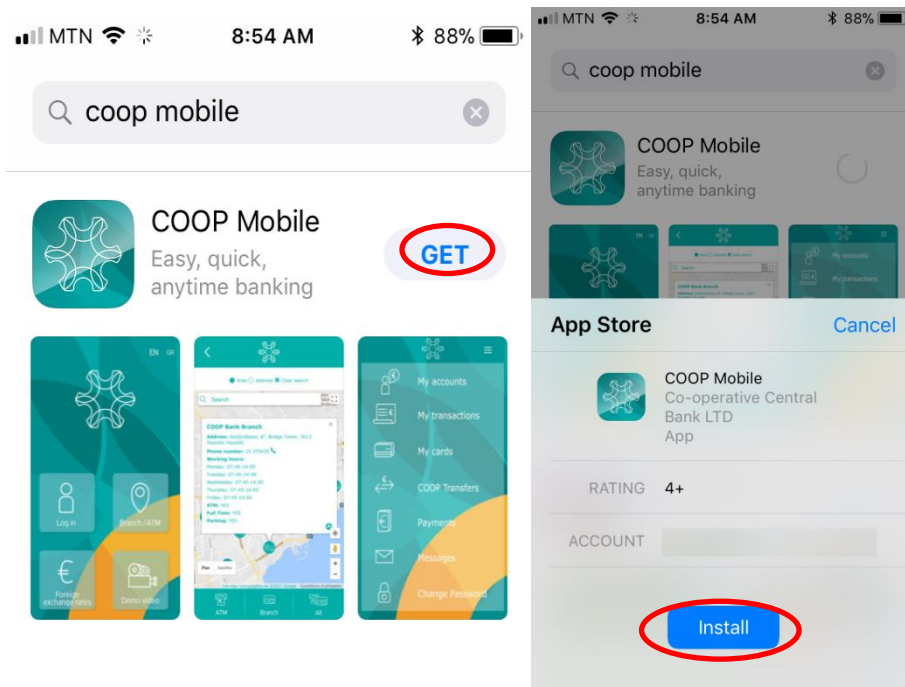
MTN 8:54 AM 88%

coop mobile

COOP Mobile
Easy, quick, anytime banking

GET

EN GR

Log in
Branch / ATM
Foreign exchange rates
Demo video

Search

COOP Bank Branch
Address:
Phone number:
Working hours:
Monday: 07:45-14:00
Tuesday: 07:45-14:00
Wednesday: 07:45-14:00
Thursday: 07:45-14:00
Friday: 07:45-14:00
ATM: YES
Full Time: YES
Parking: YES

ATM
Branch
All

My accounts
My transactions
My cards
COOP Transfers
Payments
Messages
Change Password

MTN 8:54 AM 88%

coop mobile

COOP Mobile
Easy, quick, anytime banking

My accounts
My transactions

App Store
Cancel

COOP Mobile
Co-operative Central Bank LTD
App

RATING 4+

ACCOUNT

Install